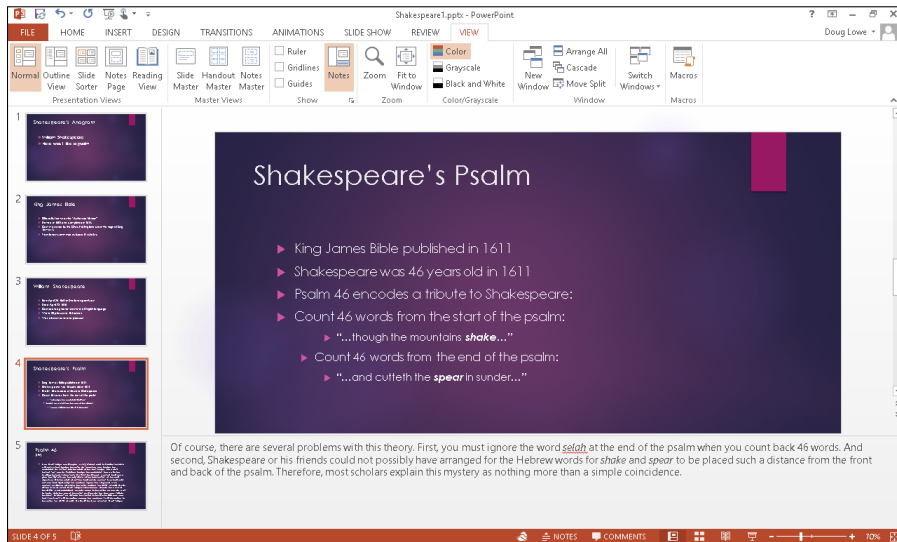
Shakespeare1.pptx - PowerPoint

? – Doug Lowe

FILE HOME INSERT DESIGN TRANSITIONS ANIMATIONS SLIDE SHOW REVIEW VIEW

Normal Outline View Slide Sorter Notes Page Reading View
Presentation Views

Slide Master Handout Master Notes Master
Master Views

Ruler
Gridlines
Guides
Show

Notes

Zoom Fit to Window
Zoom

Color
Grayscale
Black and White
Color/Grayscale

New Window
Arrange All
Cascade
Move Split
Window

Switch Windows
Macros
Macros

1 Shakespeare's Anagram

2 King James Bible

3 William Shakespeare

4 Shakespeare's Psalm

5 Psalm 46

Shakespeare's Psalm

King James Bible published in 1611
Shakespeare was 46 years old in 1611
Psalm 46 encodes a tribute to Shakespeare:
Count 46 words from the start of the psalm:
"...though the mountains *shake*..."
Count 46 words from the end of the psalm:
"...and cutteth the *spear* in sunder..."

Of course, there are several problems with this theory. First, you must ignore the word *selah* at the end of the psalm when you count back 46 words. And second, Shakespeare or his friends could not possibly have arranged for the Hebrew words for *shake* and *spear* to be placed such a distance from the front and back of the psalm. Therefore, most scholars explain this mystery as nothing more than a simple coincidence.

SLIDE 4 OF 5 NOTES COMMENTS 70%